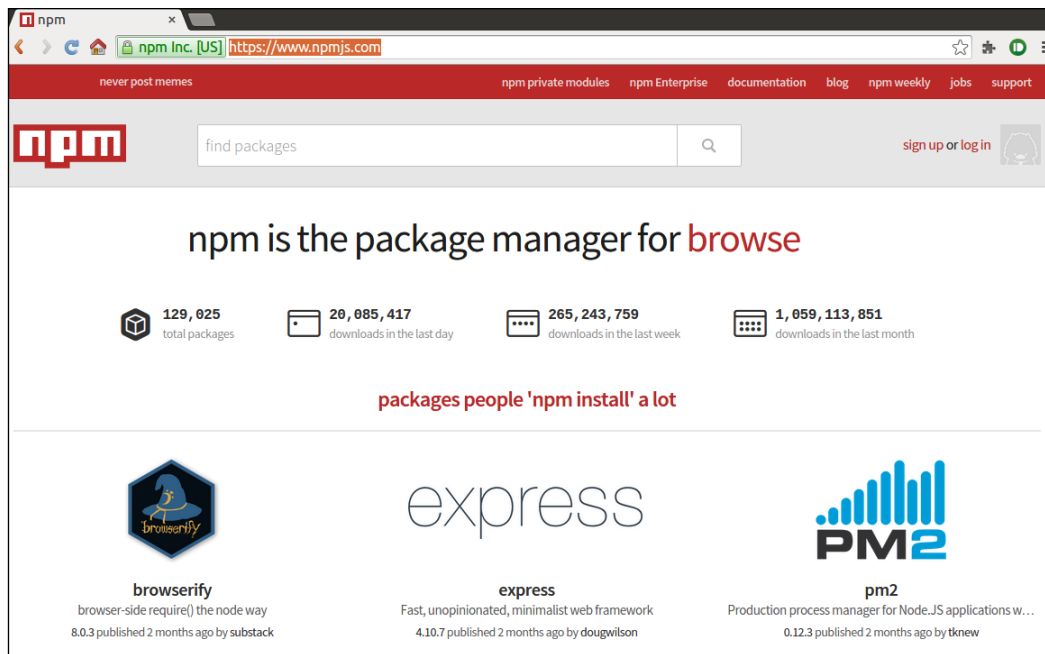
npm

npm Inc. [US] https://www.npmjs.com

never post memes

npm private modules npm Enterprise documentation blog npm weekly jobs support

npm

find packages

sign up or log in

npm is the package manager for browse

129,025 total packages

20,085,417 downloads in the last day

265,243,759 downloads in the last week

1,059,113,851 downloads in the last month

packages people 'npm install' a lot

browserify

browserify
browser-side require() the node way
8.0.3 published 2 months ago by substack

express

express
Fast, unopinionated, minimalist web framework
4.10.7 published 2 months ago by dougwilson

PM2

pm2
Production process manager for Node.JS applications w...
0.12.3 published 2 months ago by tknew